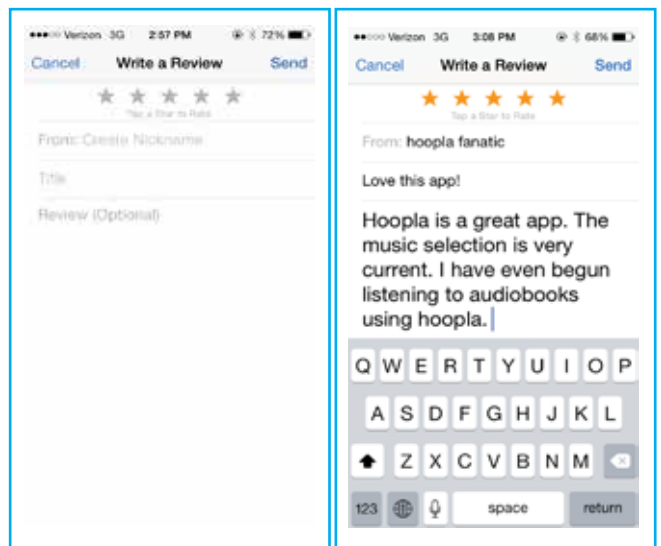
●●●○○ Verizon 3G 2:57 PM 72%

Cancel Write a Review Send

★★★★★

Tap a Star to Rate

From: Create Nickname

Title

Review (Optional)

●●○○○ Verizon 3G 3:08 PM 68%

Cancel Write a Review Send

★★★★★

Tap a Star to Rate

From: hoopla fanatic

Love this app!

Hoopla is a great app. The music selection is very current. I have even begun listening to audiobooks using hoopla.

Q W E R T Y U I O P

A S D F G H J K L

Z X C V B N M

123 space return